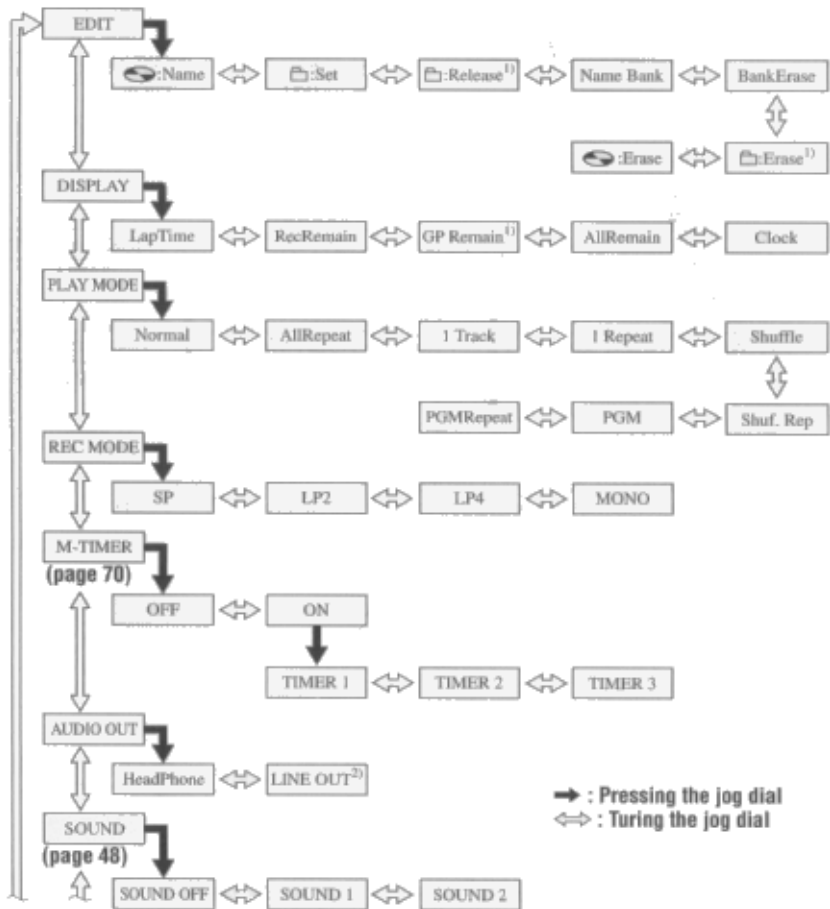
EDIT

:Name

:Set

:Release$^{1)}$

Name Bank

BankErase

:Erase

:Erase$^{1)}$

DISPLAY

LapTime

RecRemain

GP Remain$^{1)}$

AllRemain

Clock

PLAY MODE

Normal

AllRepeat

1 Track

1 Repeat

Shuffle

PGMRepeat

PGM

Shuf. Rep

REC MODE

SP

LP2

LP4

MONO

M-TIMER
(page 70)

OFF

ON

TIMER 1

TIMER 2

TIMER 3

AUDIO OUT

HeadPhone

LINE OUT$^{2)}$

→ : Pressing the jog dial
⇔ : Turing the jog dial

SOUND
(page 48)

SOUND OFF

SOUND 1

SOUND 2